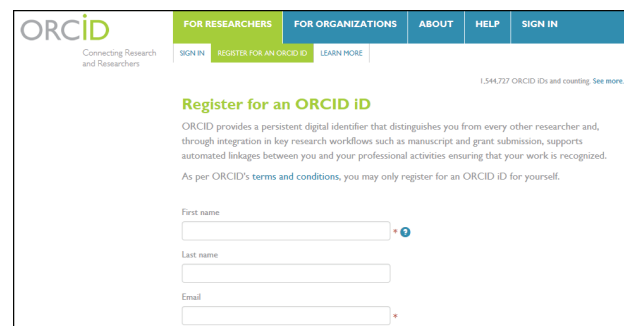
ORCID

Connecting Research and Researchers

FOR RESEARCHERS FOR ORGANIZATIONS ABOUT HELP SIGN IN

SIGN IN REGISTER FOR AN ORCID ID LEARN MORE

1,544,727 ORCID iDs and counting. See more.

Register for an ORCID iD

ORCID provides a persistent digital identifier that distinguishes you from every other researcher and, through integration in key research workflows such as manuscript and grant submission, supports automated linkages between you and your professional activities ensuring that your work is recognized.

As per ORCID's terms and conditions, you may only register for an ORCID iD for yourself.

First name

*

Last name

Email

*